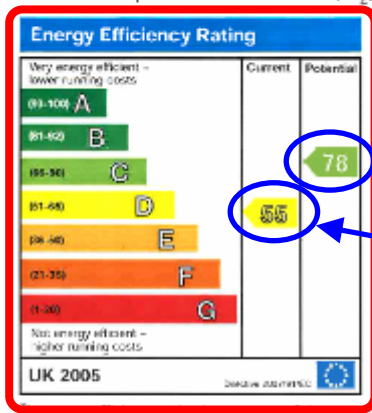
Energy Efficiency Rating

| Very energy efficient – lower running costs | Current | Potential |
|---|---|---|
| (92-100) A | | |
| (81-91) B | | |
| (69-80) C | | 78 |
| (55-68) D | 55 | |
| (39-54) E | | |
| (21-38) F | | |
| (1-20) G | | |
| Not energy efficient – higher running costs | | |

UK 2005

Directive 2002/91/EC